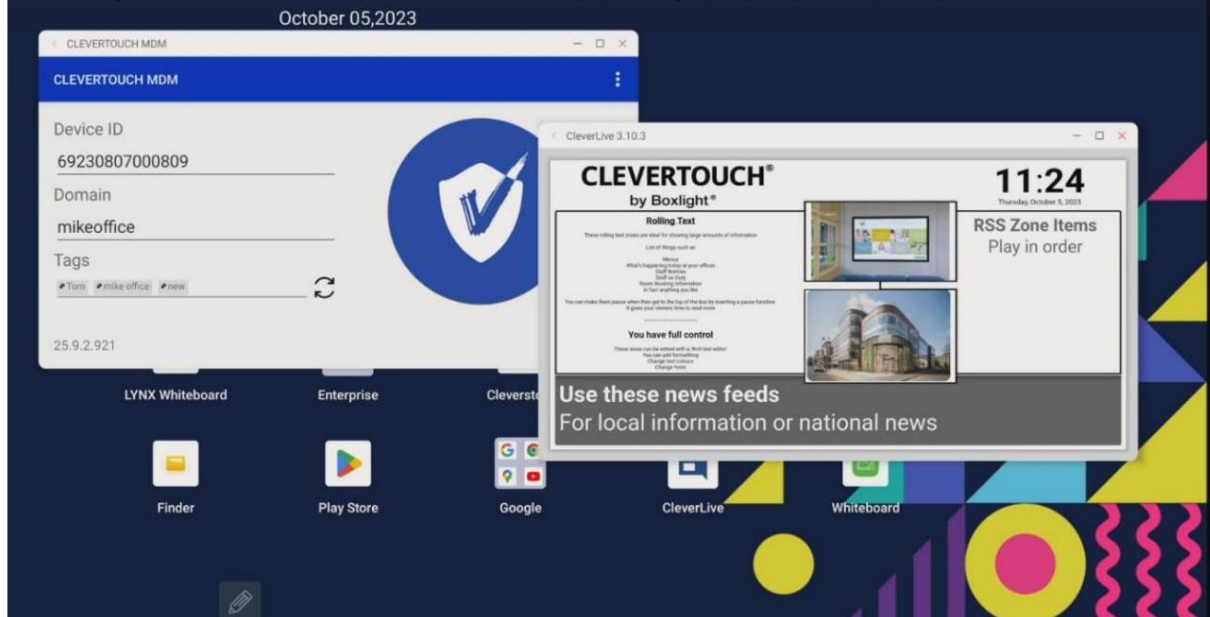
October 05,2023

CLEVERTOUCH MDM

CLEVERTOUCH MDM

Device ID
69230807000809
Domain
mikeoffice
Tags
Tom mike office new

25.9.2.921

CleverLive 3.10.3

CLEVERTOUCH®
by Boxlight®

11:24
Thursday, October 5, 2023

Rolling Text

These rolling text zones are ideal for showing large amounts of information

List of things such as

Menus
What's happening today at your offices
Staff Notices
Staff on Duty
Room Booking information
In fact anything you like

You can make them pause when then get to the top of the box by inserting a pause function
It gives your viewers time to read more

You have full control

These areas can be edited with a 'Rich text editor'
You can add formatting
Change text colours
Change fonts

RSS Zone Items
Play in order

Use these news feeds
For local information or national news

LYNX Whiteboard
Enterprise
Cleverst

Finder
Play Store
Google
CleverLive
Whiteboard